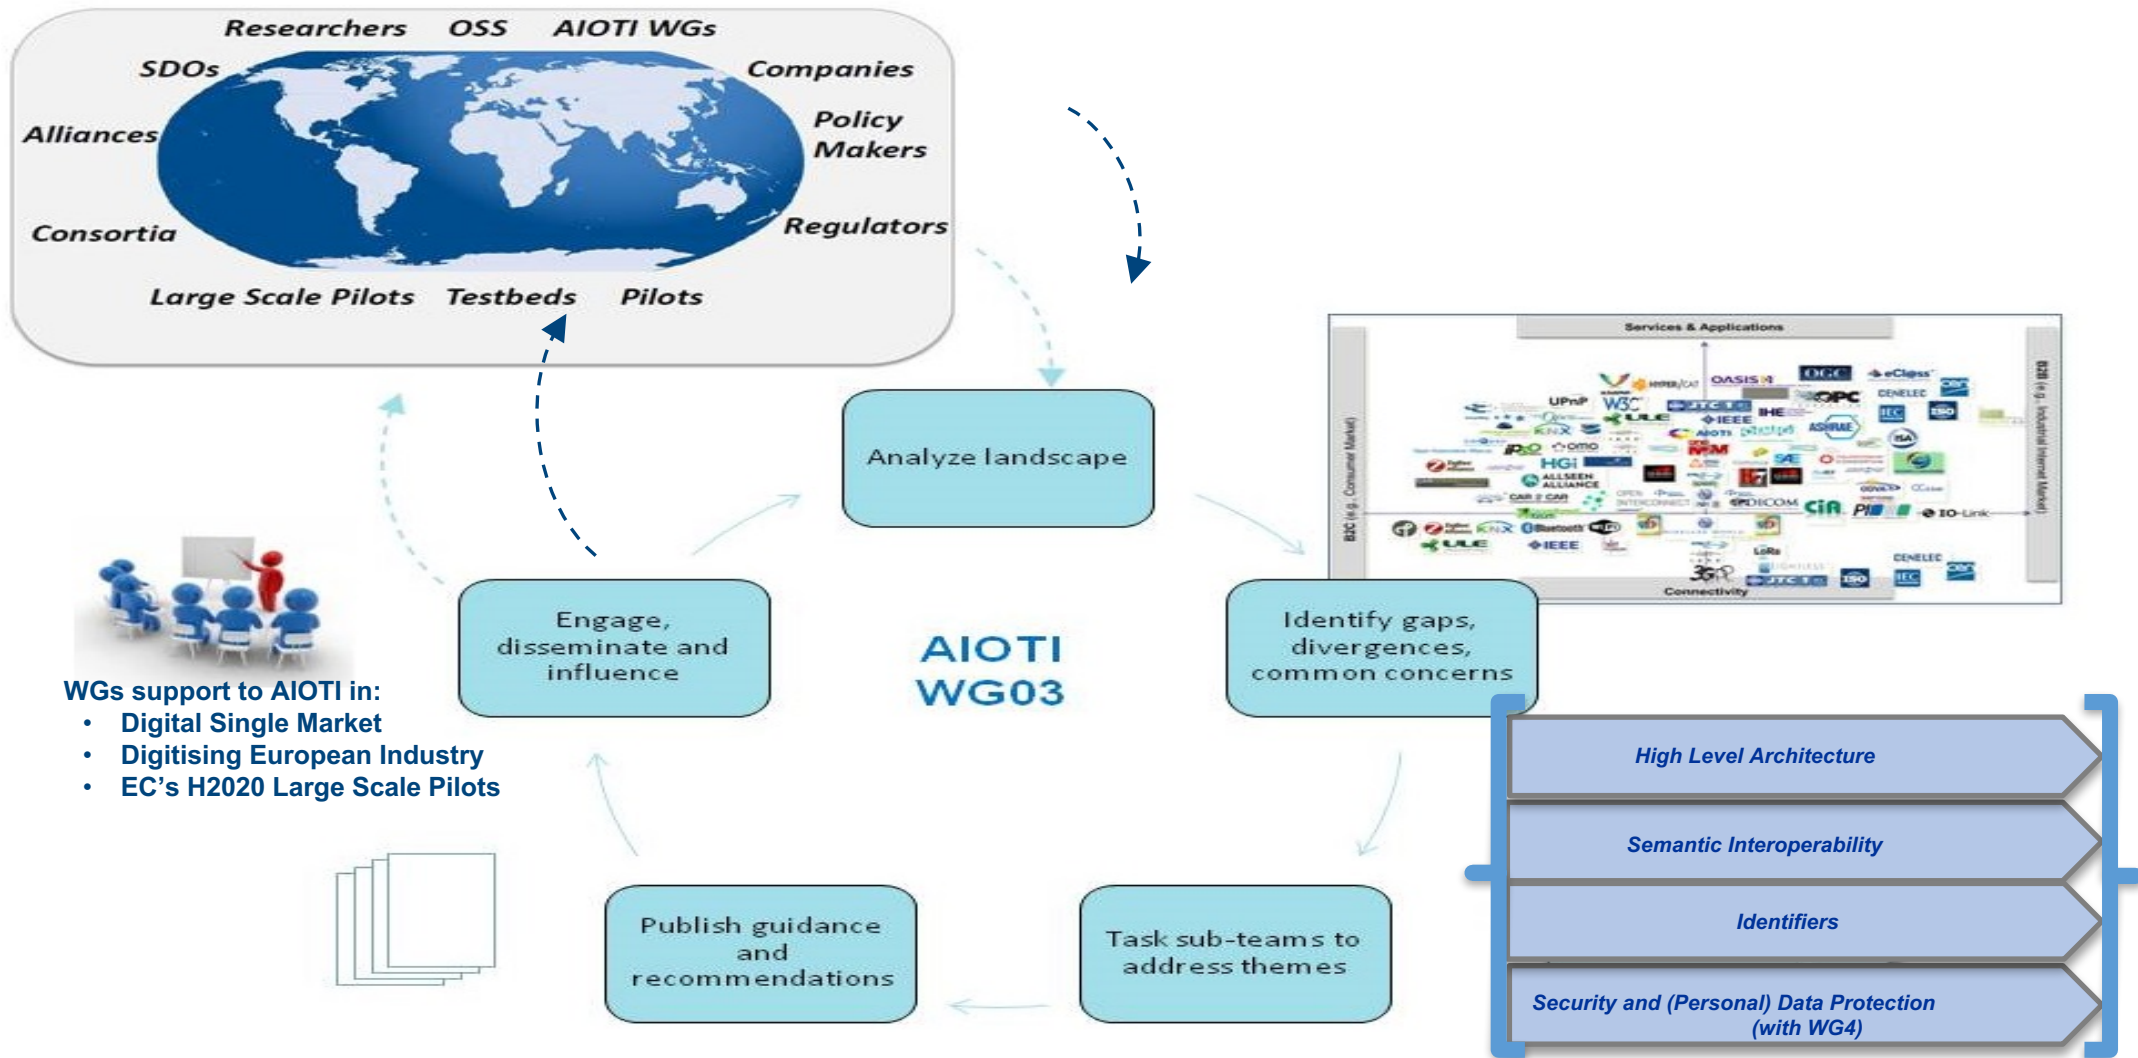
Researchers OSS AIOTI WGs
SDOs
Companies
Alliances
Policy Makers
Consortia
Regulators
Large Scale Pilots Testbeds Pilots

Analyze landscape

Services & Applications
Connectivity
B2C (e.g. Consumer Market)
B2B (e.g. Industrial Internet Market)

Engage, disseminate and influence

AIOTI WG03

Identify gaps, divergences, common concerns

WGs support to AIOTI in:
• Digital Single Market
• Digitising European Industry
• EC's H2020 Large Scale Pilots

High Level Architecture
Semantic Interoperability
Identifiers
Security and (Personal) Data Protection (with WG4)

Publish guidance and recommendations

Task sub-teams to address themes